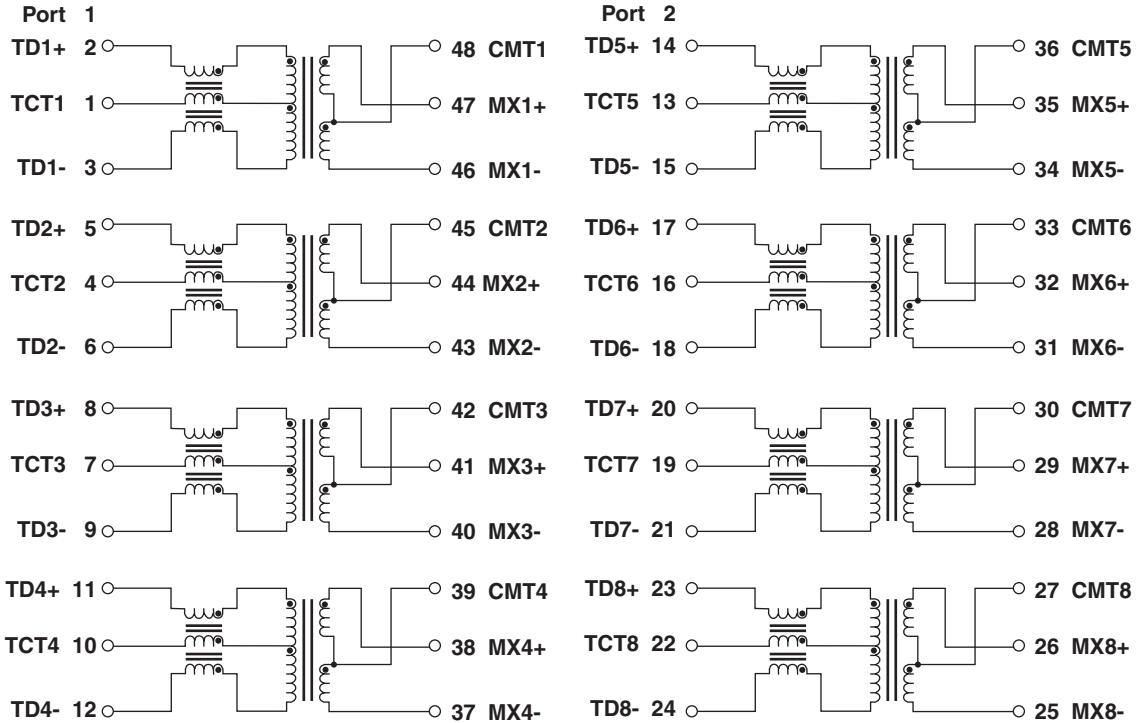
Port 1

TD1+ 2
TCT1 1
TD1- 3
48 CMT1
47 MX1+
46 MX1-

TD2+ 5
TCT2 4
TD2- 6
45 CMT2
44 MX2+
43 MX2-

TD3+ 8
TCT3 7
TD3- 9
42 CMT3
41 MX3+
40 MX3-

TD4+ 11
TCT4 10
TD4- 12
39 CMT4
38 MX4+
37 MX4-

Port 2

TD5+ 14
TCT5 13
TD5- 15
36 CMT5
35 MX5+
34 MX5-

TD6+ 17
TCT6 16
TD6- 18
33 CMT6
32 MX6+
31 MX6-

TD7+ 20
TCT7 19
TD7- 21
30 CMT7
29 MX7+
28 MX7-

TD8+ 23
TCT8 22
TD8- 24
27 CMT8
26 MX8+
25 MX8-